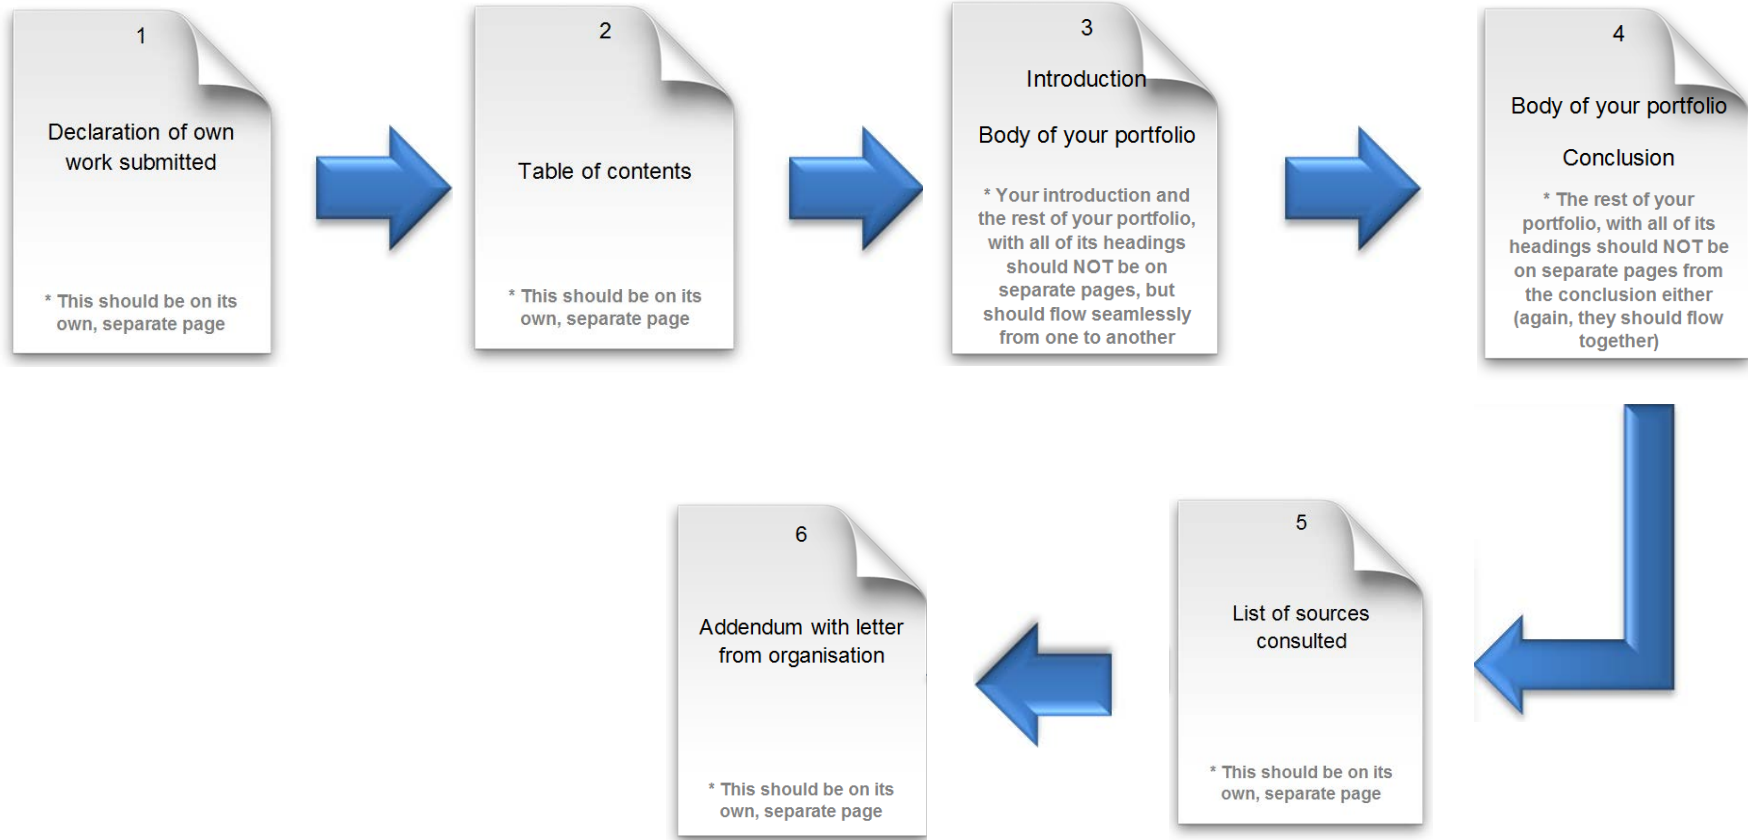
1

Declaration of own work submitted

* This should be on its own, separate page

2

Table of contents

* This should be on its own, separate page

3

Introduction

Body of your portfolio

* Your introduction and the rest of your portfolio, with all of its headings should NOT be on separate pages, but should flow seamlessly from one to another

4

Body of your portfolio

Conclusion

* The rest of your portfolio, with all of its headings should NOT be on separate pages from the conclusion either (again, they should flow together)

5

List of sources consulted

* This should be on its own, separate page

6

Addendum with letter from organisation

* This should be on its own, separate page